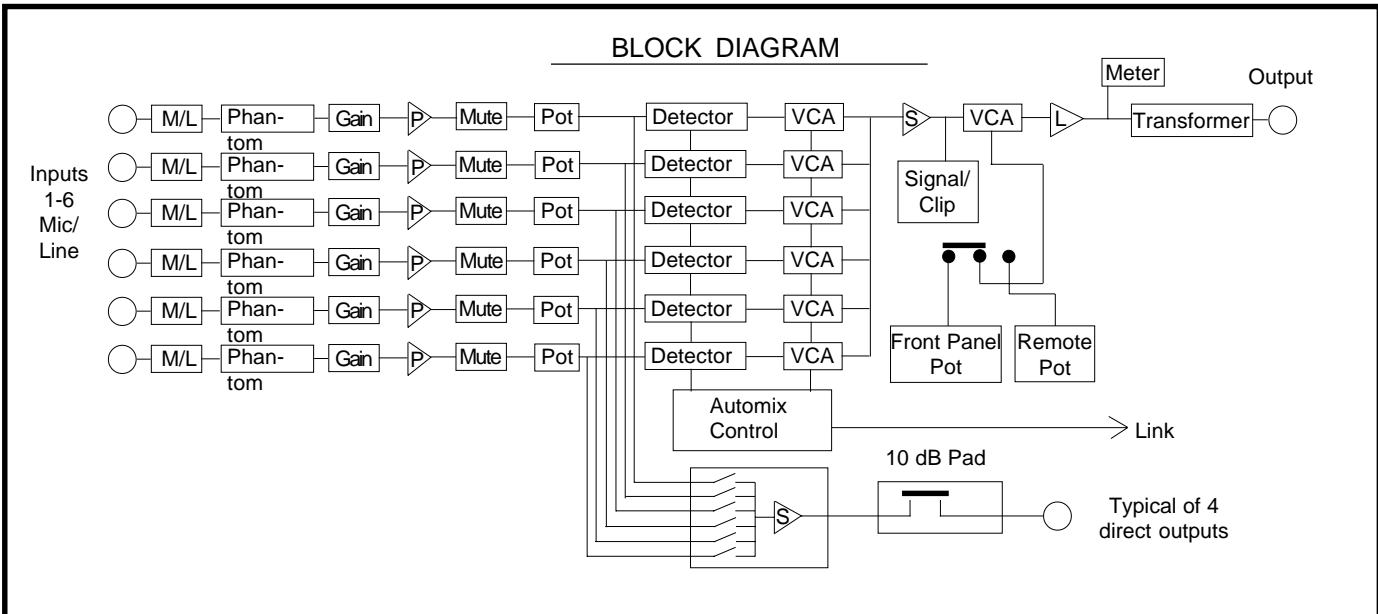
BLOCK DIAGRAM

Meter

Output

M/L Phantom Gain P Mute Pot Detector VCA

M/L Phantom Gain P Mute Pot Detector VCA

M/L Phantom Gain P Mute Pot Detector VCA

M/L Phantom Gain P Mute Pot Detector VCA

M/L Phantom Gain P Mute Pot Detector VCA

M/L Phantom Gain P Mute Pot Detector VCA

S VCA L Transformer

Inputs 1-6 Mic/ Line

Signal/ Clip

Front Panel Pot

Remote Pot

Automix Control

Link

10 dB Pad

S

Typical of 4 direct outputs